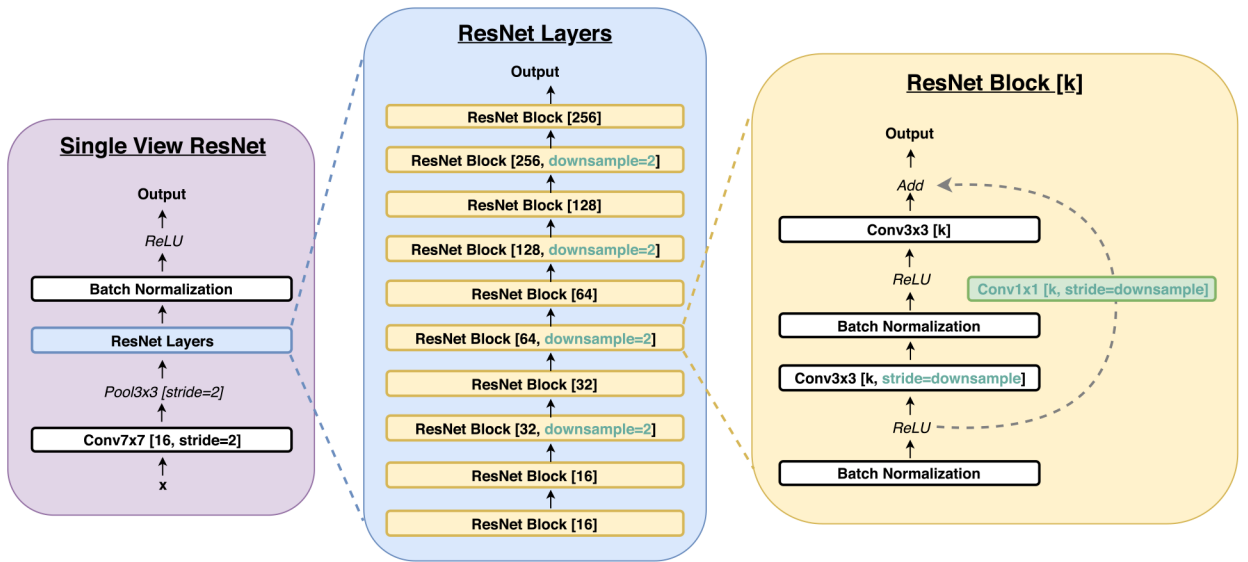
Single View ResNet

Output
ReLU
Batch Normalization
ResNet Layers
Pool3x3 [stride=2]
Conv7x7 [16, stride=2]
x

ResNet Layers

Output
ResNet Block [256]
ResNet Block [256, downsample=2]
ResNet Block [128]
ResNet Block [128, downsample=2]
ResNet Block [64]
ResNet Block [64, downsample=2]
ResNet Block [32]
ResNet Block [32, downsample=2]
ResNet Block [16]
ResNet Block [16]

ResNet Block [k]

Output
Add
Conv3x3 [k]
ReLU
Conv1x1 [k, stride=downsample]
Batch Normalization
Conv3x3 [k, stride=downsample]
ReLU
Batch Normalization